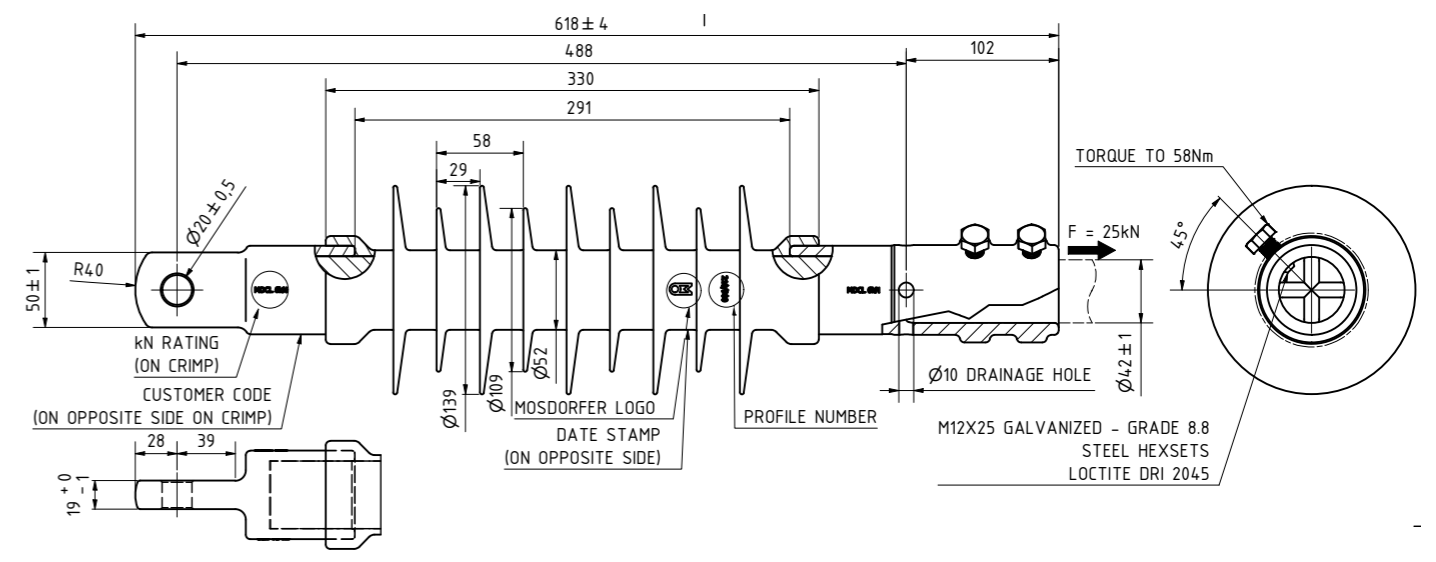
618 ± 4

l

488

102

330

291

58

29

TORQUE TO 58Nm

45°

F = 25kN

Ø20 ± 0,5

R40

50 ± 1

kN RATING (ON CRIMP)

CUSTOMER CODE (ON OPPOSITE SIDE ON CRIMP)

Ø139

Ø109

Ø52

MOSDORFER LOGO

DATE STAMP (ON OPPOSITE SIDE)

PROFILE NUMBER

Ø10 DRAINAGE HOLE

Ø42 ± 1

M12X25 GALVANIZED - GRADE 8.8 STEEL HEXSETS LOCTITE DRI 2045

28

39

$19^{+0}_{-1}$